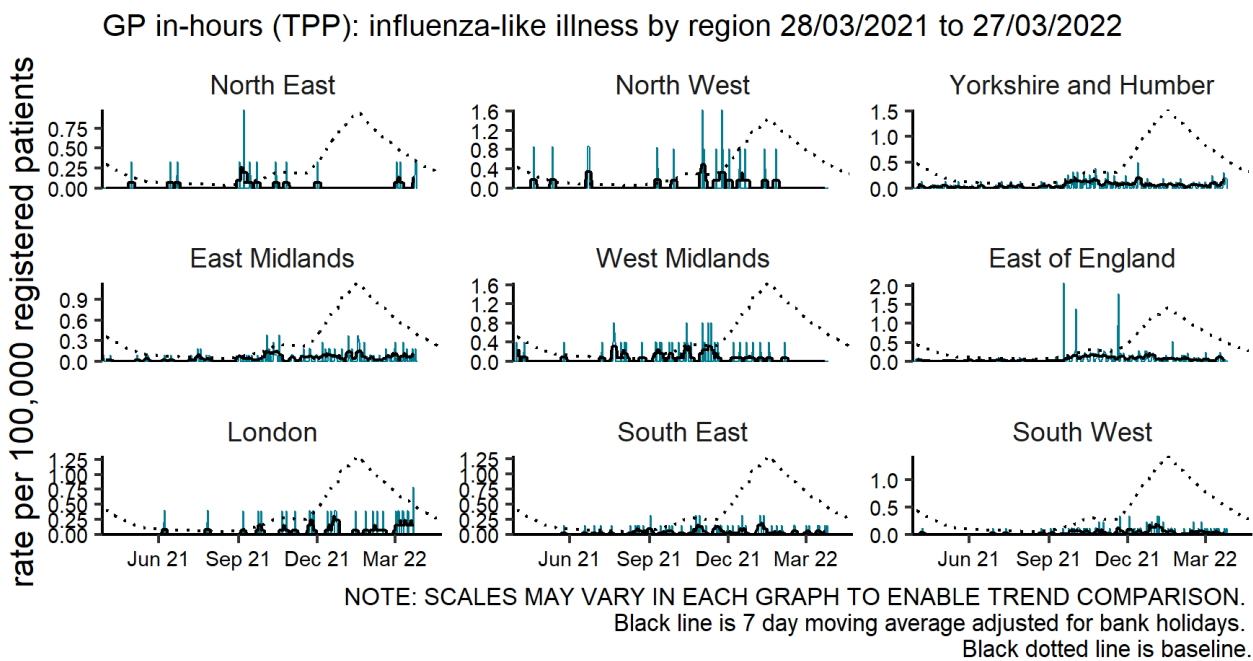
GP in-hours (TPP): influenza-like illness by region 28/03/2021 to 27/03/2022

rate per 100,000 registered patients

North East
0.75
0.50
0.25
0.00

North West
1.6
1.2
0.8
0.4
0.0

Yorkshire and Humber
1.5
1.0
0.5
0.0

East Midlands
0.9
0.6
0.3
0.0

West Midlands
1.6
1.2
0.8
0.4
0.0

East of England
2.0
1.5
1.0
0.5
0.0

London
1.25
1.00
0.75
0.50
0.25
0.00

South East
1.25
1.00
0.75
0.50
0.25
0.00

South West
1.0
0.5
0.0

Jun 21 Sep 21 Dec 21 Mar 22
Jun 21 Sep 21 Dec 21 Mar 22
Jun 21 Sep 21 Dec 21 Mar 22

NOTE: SCALES MAY VARY IN EACH GRAPH TO ENABLE TREND COMPARISON.
Black line is 7 day moving average adjusted for bank holidays.
Black dotted line is baseline.